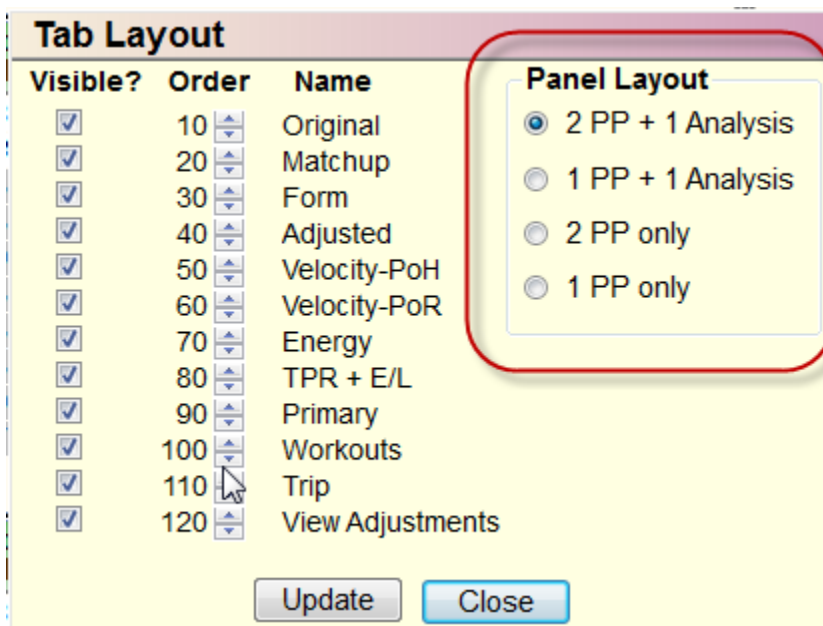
Tab Layout

| Visible? | Order | Name |
|---|---|---|
| ☑ | 10 | Original |
| ☑ | 20 | Matchup |
| ☑ | 30 | Form |
| ☑ | 40 | Adjusted |
| ☑ | 50 | Velocity-PoH |
| ☑ | 60 | Velocity-PoR |
| ☑ | 70 | Energy |
| ☑ | 80 | TPR + E/L |
| ☑ | 90 | Primary |
| ☑ | 100 | Workouts |
| ☑ | 110 | Trip |
| ☑ | 120 | View Adjustments |

Panel Layout
2 PP + 1 Analysis
1 PP + 1 Analysis
2 PP only
1 PP only

Update
Close